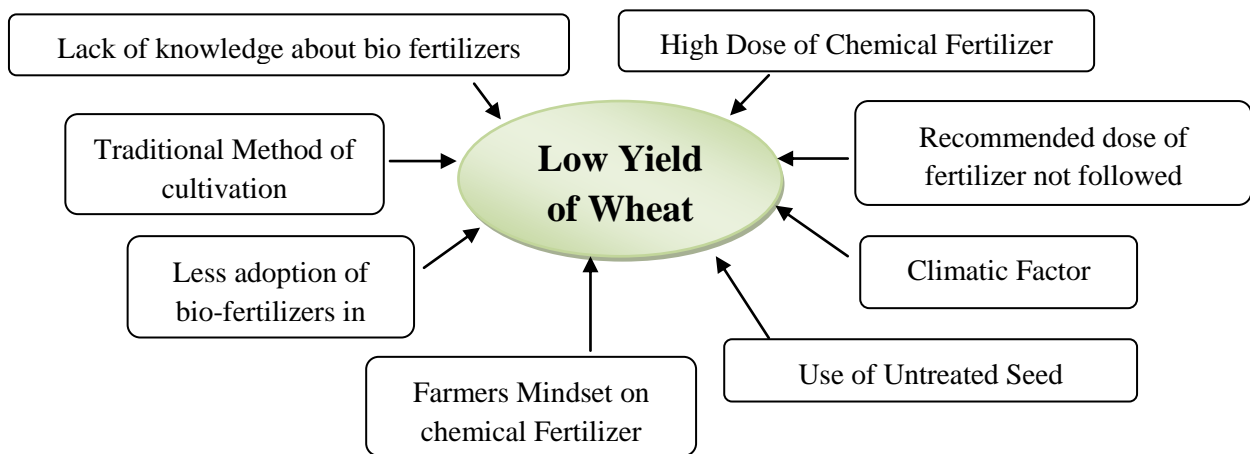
Lack of knowledge about bio fertilizers

High Dose of Chemical Fertilizer

Traditional Method of cultivation

Low Yield of Wheat

Recommended dose of fertilizer not followed

Less adoption of bio-fertilizers in

Climatic Factor

Farmers Mindset on chemical Fertilizer

Use of Untreated Seed